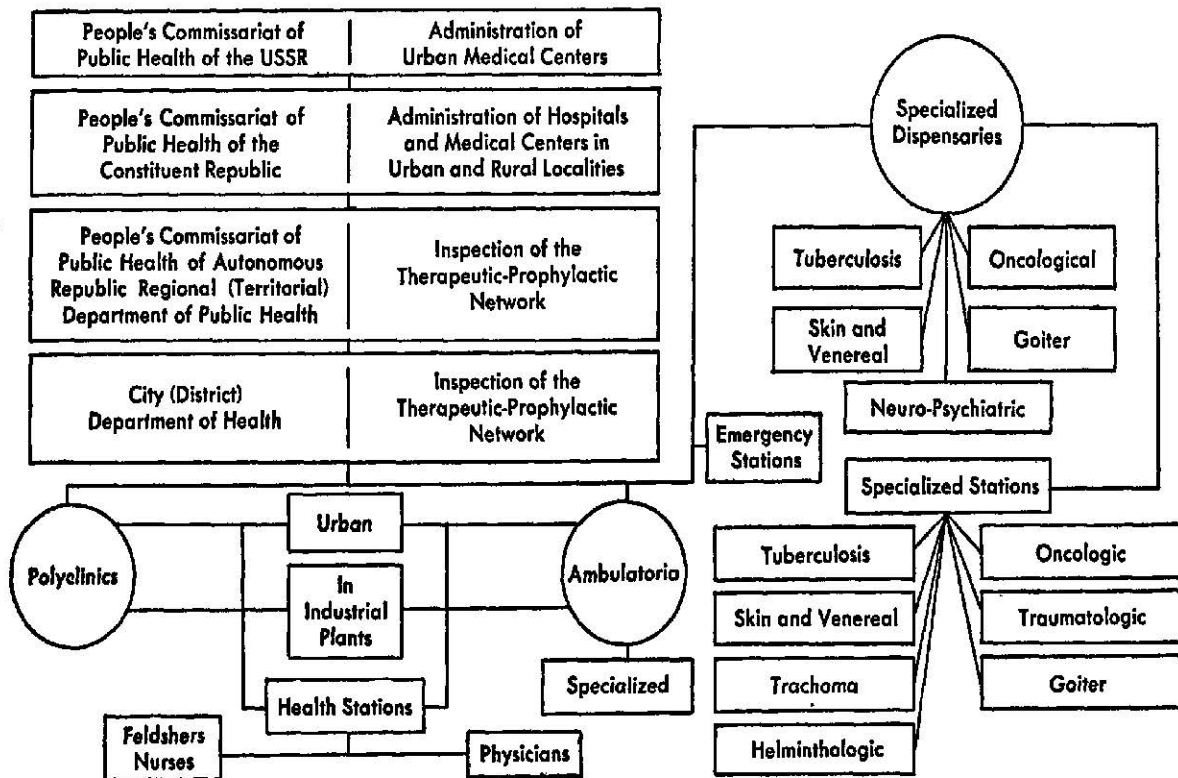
People's Commissariat of Public Health of the USSR

Administration of Urban Medical Centers

People's Commissariat of Public Health of the Constituent Republic

Administration of Hospitals and Medical Centers in Urban and Rural Localities

People's Commissariat of Public Health of Autonomous Republic Regional (Territorial) Department of Public Health

Inspection of the Therapeutic-Prophylactic Network

City (District) Department of Health

Inspection of the Therapeutic-Prophylactic Network

Specialized Dispensaries

Tuberculosis

Oncological

Skin and Venereal

Goiter

Neuro-Psychiatric

Emergency Stations

Specialized Stations

Polyclinics

Urban

In Industrial Plants

Ambulatoria

Tuberculosis

Oncologic

Skin and Venereal

Traumatologic

Specialized

Trachoma

Goiter

Health Stations

Feldshers Nurses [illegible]

Physicians

Helminthologic